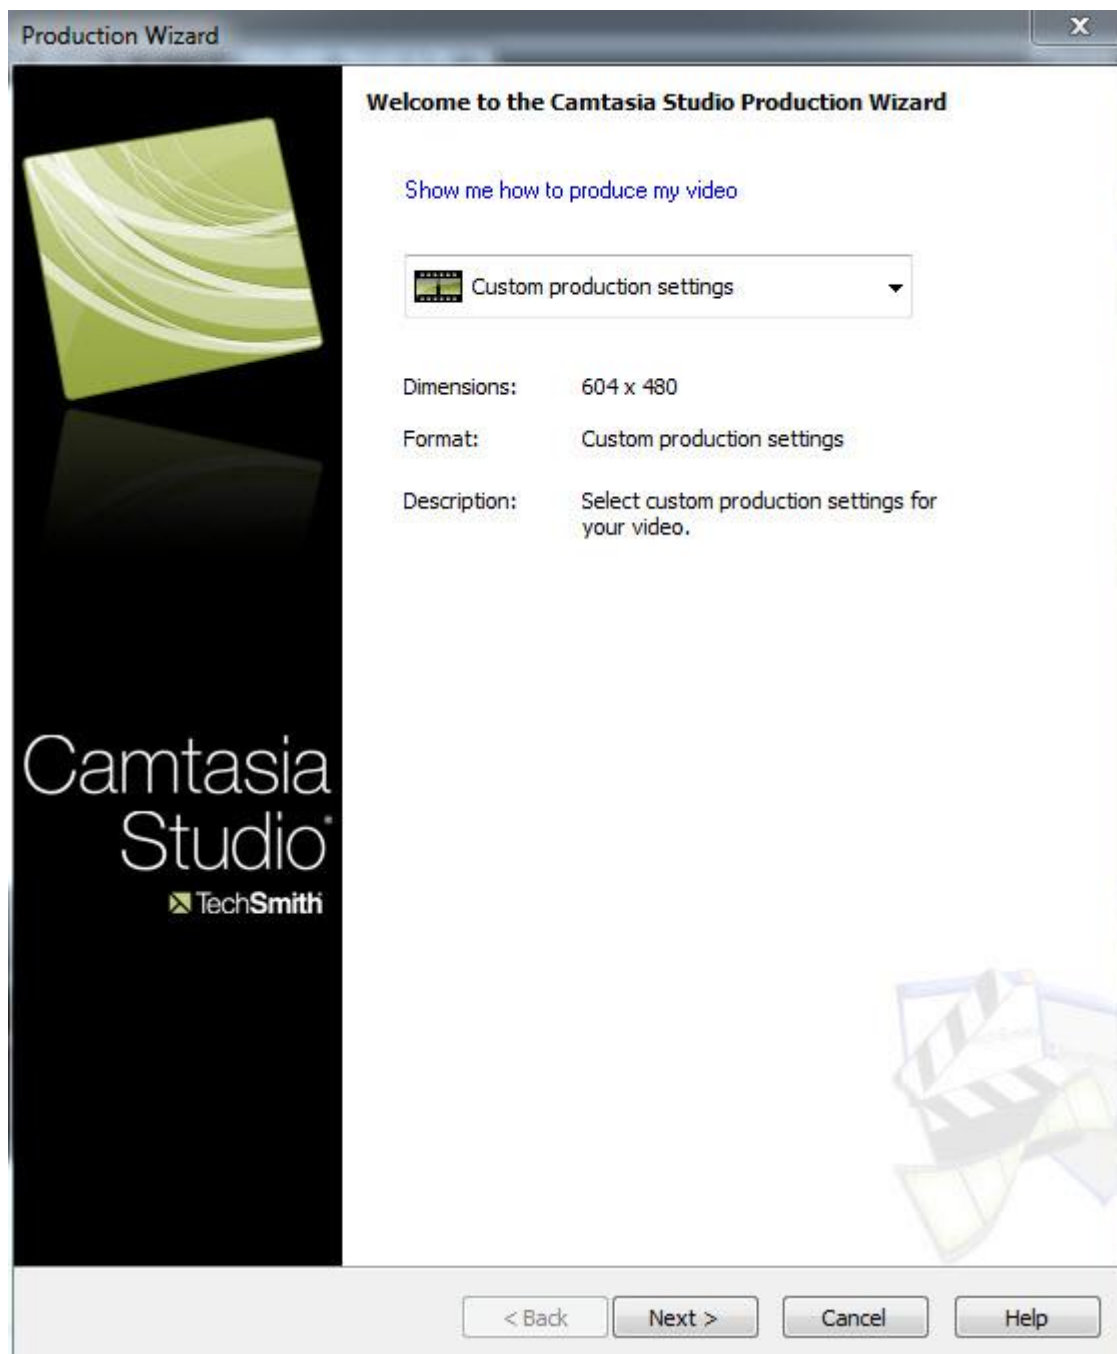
Production Wizard

x

Welcome to the Camtasia Studio Production Wizard

Show me how to produce my video

Custom production settings

Dimensions: 604 x 480

Format: Custom production settings

Description: Select custom production settings for your video.

Camtasia Studio

TechSmith

< Back

Next >

Cancel

Help